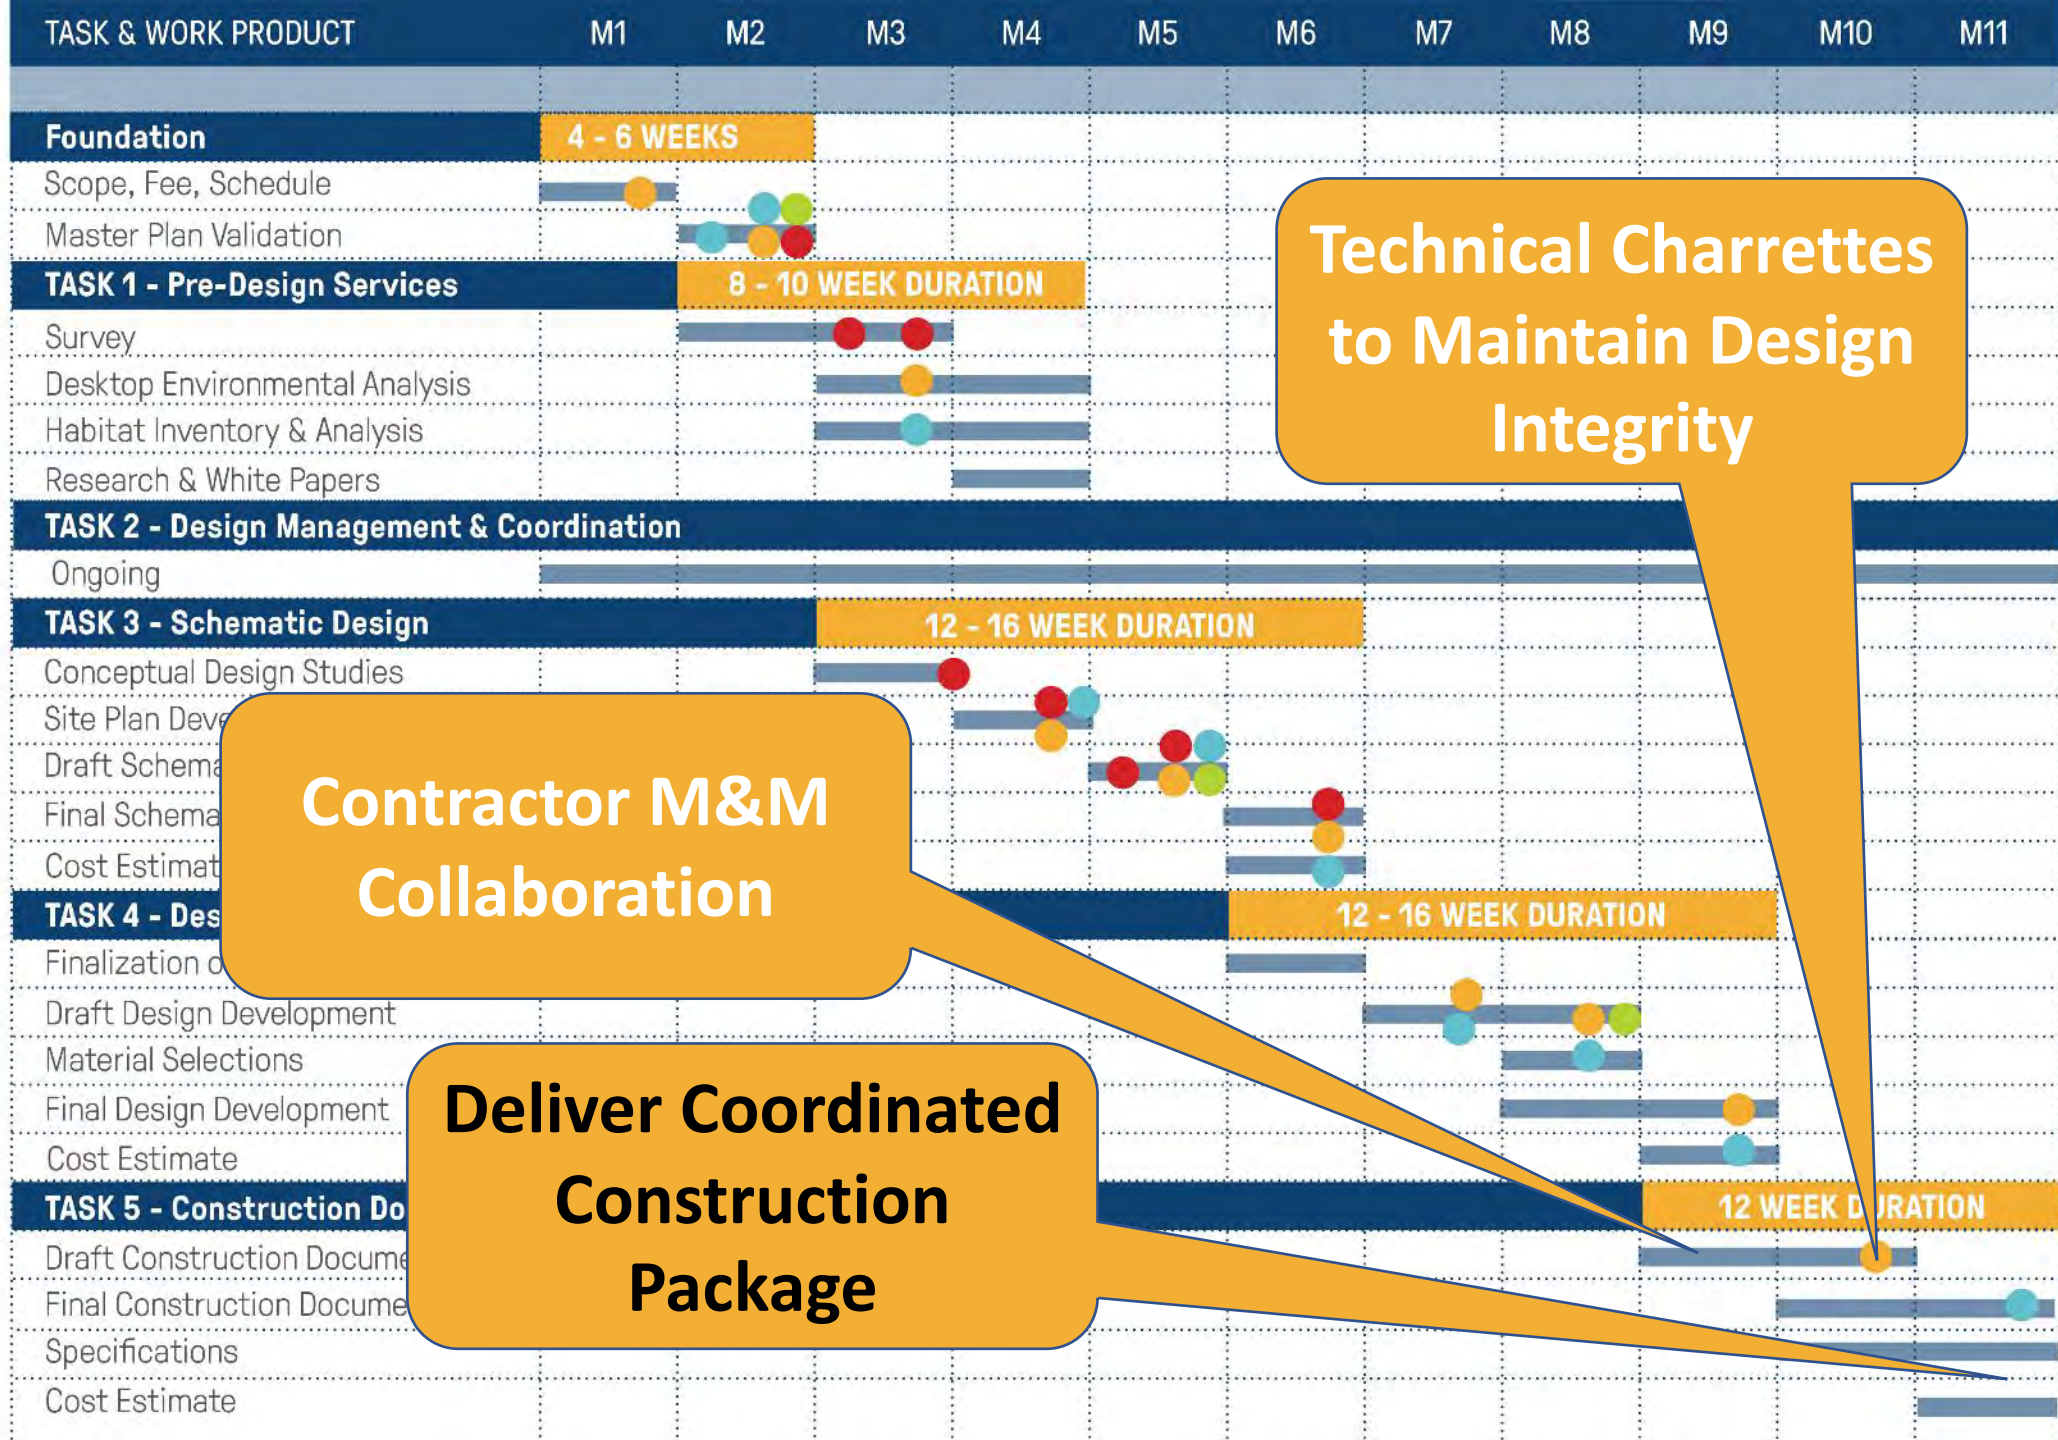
TASK & WORK PRODUCT M1 M2 M3 M4 M5 M6 M7 M8 M9 M10 M11

Foundation 4 - 6 WEEKS
Scope, Fee, Schedule
Master Plan Validation
TASK 1 - Pre-Design Services 8 - 10 WEEK DURATION
Survey
Desktop Environmental Analysis
Habitat Inventory & Analysis
Research & White Papers
TASK 2 - Design Management & Coordination
Ongoing
TASK 3 - Schematic Design 12 - 16 WEEK DURATION
Conceptual Design Studies
Site Plan Deve
Draft Schema
Final Schema
Cost Estimat
TASK 4 - Des 12 - 16 WEEK DURATION
Finalization o
Draft Design Development
Material Selections
Final Design Development
Cost Estimate
TASK 5 - Construction Do 12 WEEK D RATION
Draft Construction Docume
Final Construction Docume
Specifications
Cost Estimate

Technical Charrettes to Maintain Design Integrity

Contractor M&M Collaboration

Deliver Coordinated Construction Package